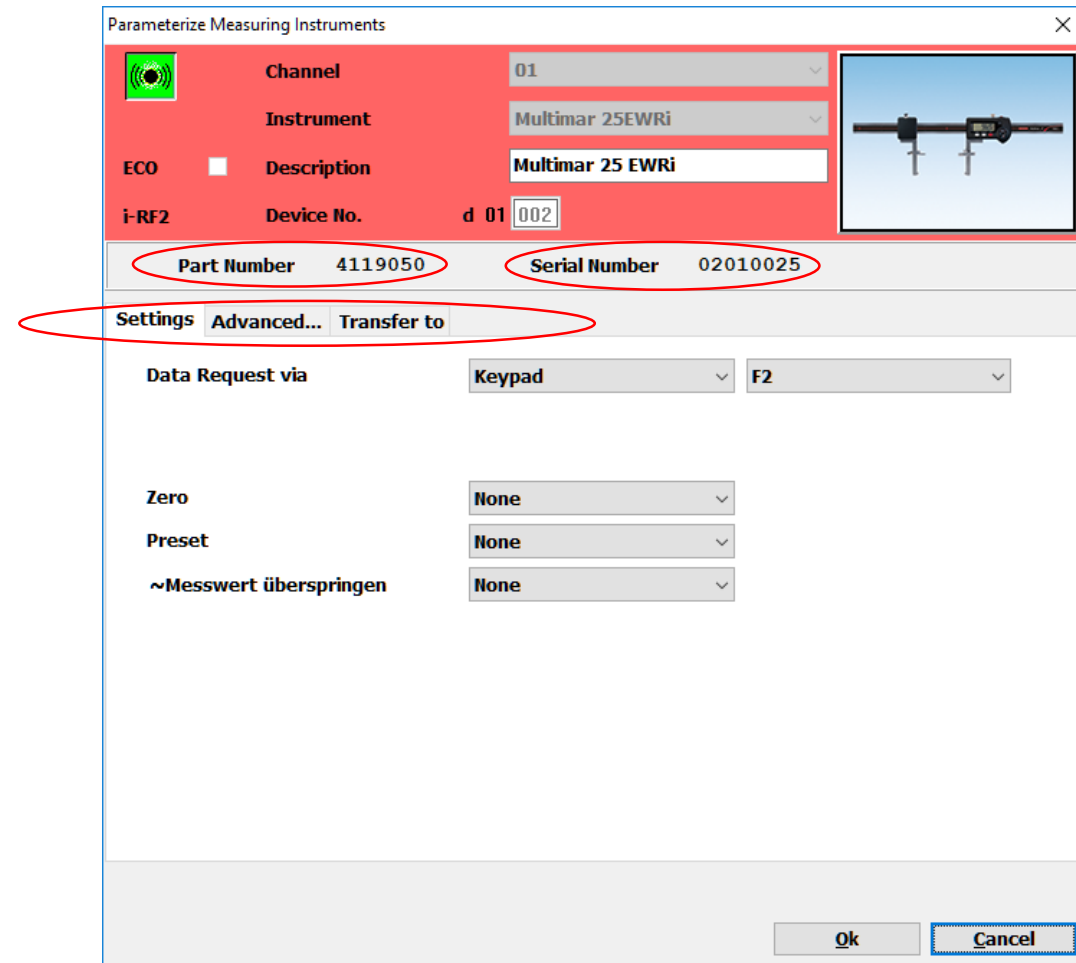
Parameterize Measuring Instruments

Channel 01

Instrument Multimar 25EWRi

ECO Description Multimar 25 EWRi

i-RF2 Device No. d 01 002

Part Number 4119050 Serial Number 02010025

Settings Advanced... Transfer to

Data Request via Keypad F2

Zero None

Preset None

~Messwert überspringen None

Ok Cancel